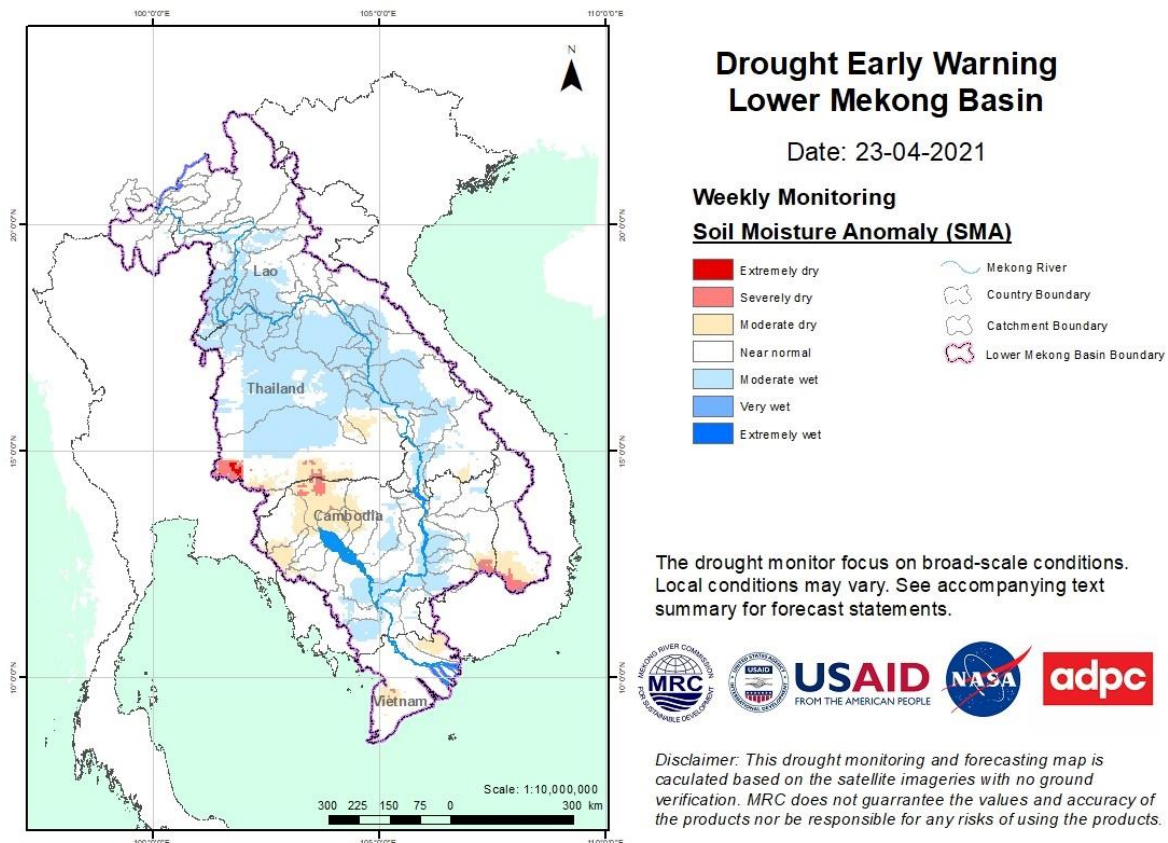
100°0'0"E
105°0'0"E
110°0'0"E

N

20°0'0"N
15°0'0"N
10°0'0"N

Lao
Thailand
Cambodia
Vietnam

Scale: 1:10,000,000
300 225 150 75 0 300 km

100°0'0"E
105°0'0"E
110°0'0"E

Drought Early Warning
Lower Mekong Basin

Date: 23-04-2021

Weekly Monitoring

Soil Moisture Anomaly (SMA)

Extremely dry
Severely dry
Moderate dry
Near normal
Moderate wet
Very wet
Extremely wet

Mekong River
Country Boundary
Catchment Boundary
Lower Mekong Basin Boundary

The drought monitor focus on broad-scale conditions. Local conditions may vary. See accompanying text summary for forecast statements.

MEKONG RIVER COMMISSION MRC FOR SUSTAINABLE DEVELOPMENT
UNITED STATES AGENCY INTERNATIONAL DEVELOPMENT USAID
USAID FROM THE AMERICAN PEOPLE
NASA
adpc

Disclaimer: This drought monitoring and forecasting map is caculated based on the satellite imageries with no ground verification. MRC does not guarrantee the values and accuracy of the products nor be responsible for any risks of using the products.